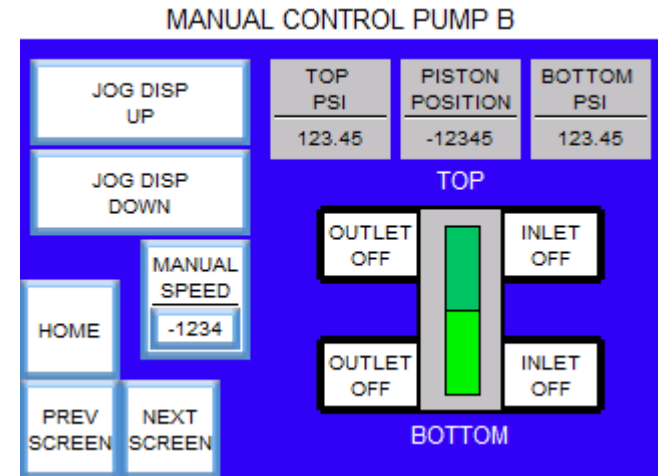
MANUAL CONTROL PUMP B

JOG DISP UP

JOG DISP DOWN

MANUAL SPEED

-1234

HOME

PREV SCREEN

NEXT SCREEN

TOP PSI

123.45

PISTON POSITION

-12345

BOTTOM PSI

123.45

TOP

OUTLET OFF

INLET OFF

OUTLET OFF

INLET OFF

BOTTOM